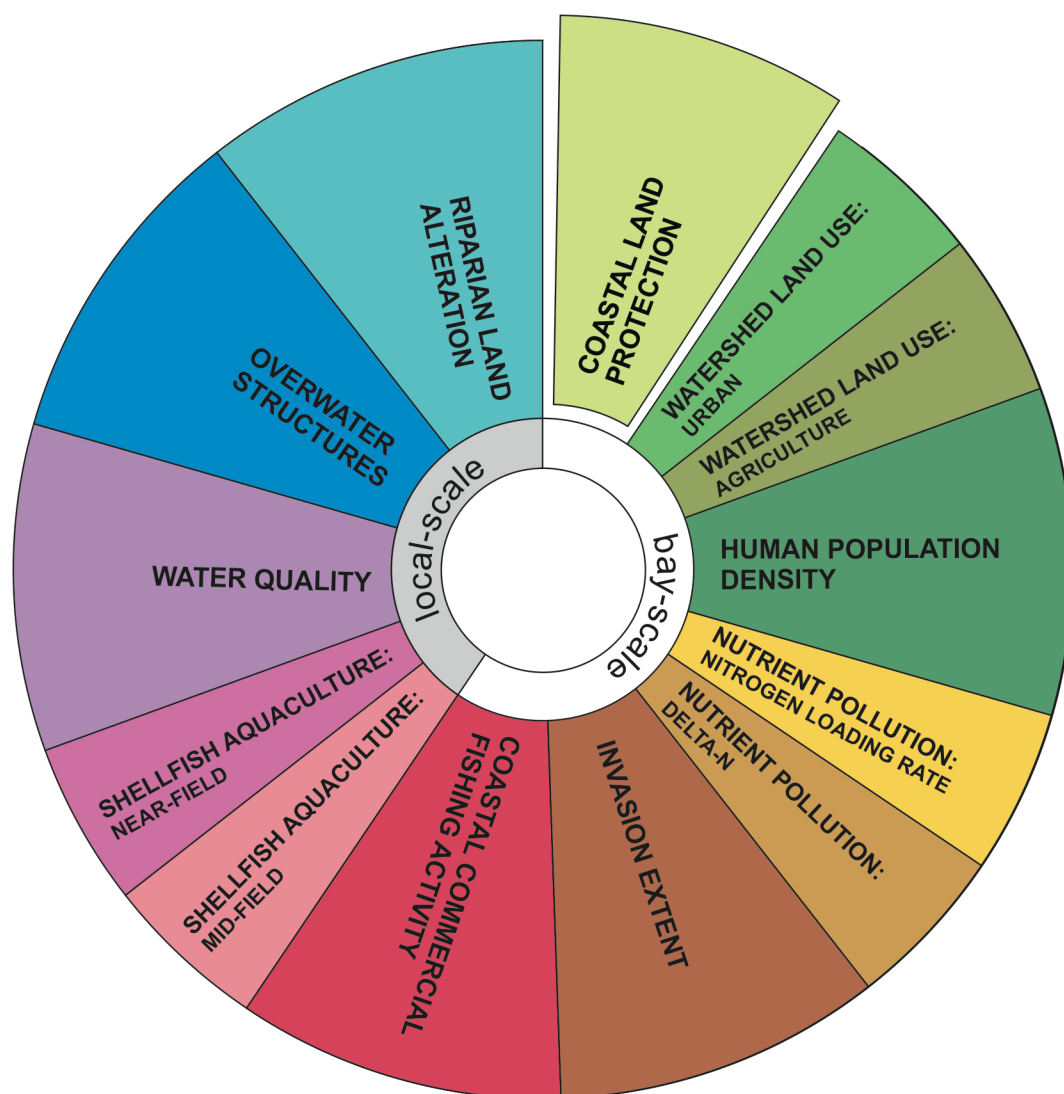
COASTAL LAND PROTECTION

WATERSHED LAND USE: URBAN

WATERSHED LAND USE: AGRICULTURE

HUMAN POPULATION DENSITY

NUTRIENT POLLUTION: NITROGEN LOADING RATE

NUTRIENT POLLUTION: DELTA-N

INVASION EXTENT

COASTAL COMMERCIAL FISHING ACTIVITY

SHELLFISH AQUACULTURE: MID-FIELD

SHELLFISH AQUACULTURE: NEAR-FIELD

WATER QUALITY

OVERWATER STRUCTURES

RIPARIAN LAND ALTERATION

local-scale

bay-scale